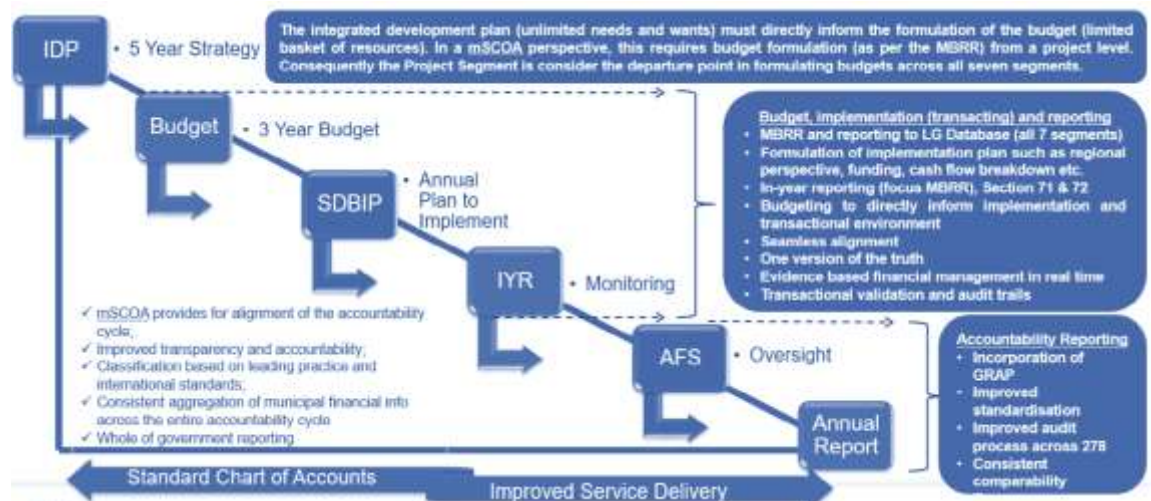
IDP
• 5 Year Strategy

The integrated development plan (unlimited needs and wants) must directly inform the formulation of the budget (limited basket of resources). In a mSCOA perspective, this requires budget formulation (as per the MBRR) from a project level. Consequently the Project Segment is consider the departure point in formulating budgets across all seven segments.

Budget
• 3 Year Budget

SDBIP
• Annual Plan to Implement

IYR
• Monitoring

AFS
• Oversight

Annual Report

Budget, implementation (transacting) and reporting
• MBRR and reporting to LG Database (all 7 segments)
• Formulation of implementation plan such as regional perspective, funding, cash flow breakdown etc.
• In-year reporting (focus MBRR), Section 71 & 72
• Budgeting to directly inform implementation and transactional environment
• Seamless alignment
• One version of the truth
• Evidence based financial management in real time
• Transactional validation and audit trails

✓ mSCOA provides for alignment of the accountability cycle;
✓ Improved transparency and accountability;
✓ Classification based on leading practice and international standards;
✓ Consistent aggregation of municipal financial info across the entire accountability cycle
✓ Whole of government reporting

Accountability Reporting
• Incorporation of GRAP
• Improved standardisation
• Improved audit process across 278
• Consistent comparability

Standard Chart of Accounts

Improved Service Delivery